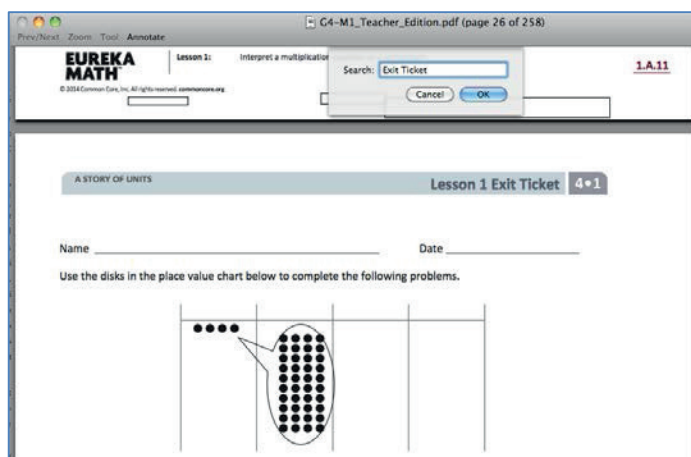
Prev/Next Zoom Tool Annotate

G4-M1_Teacher_Edition.pdf (page 26 of 258)

EUREKA MATH

Lesson 1: Interpret a multiplication

© 2014 Common Core, Inc. All rights reserved. commoncore.org

Search: Exit Ticket

Cancel OK

1.A.11

A STORY OF UNITS

Lesson 1 Exit Ticket 4•1

Name ________________________ Date ____________

Use the disks in the place value chart below to complete the following problems.